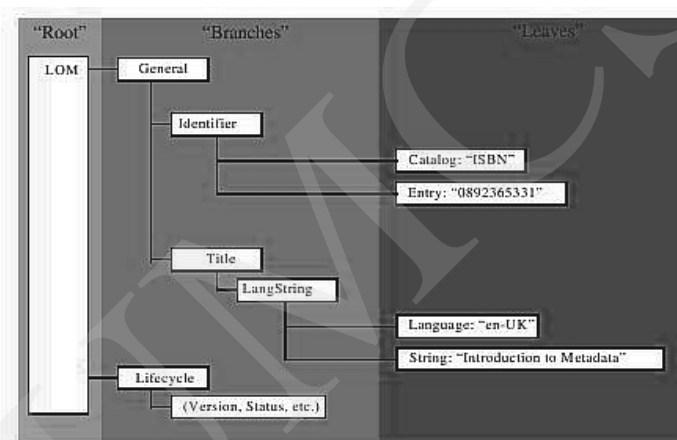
"Root"

"Branches"

"Leaves"

LOM

General

Identifier

Catalog: "ISBN"

Entry: "0892365331"

Title

LangString

Language: "en-UK"

String: "Introduction to Metadata"

Lifecycle

(Version, Status, etc.)